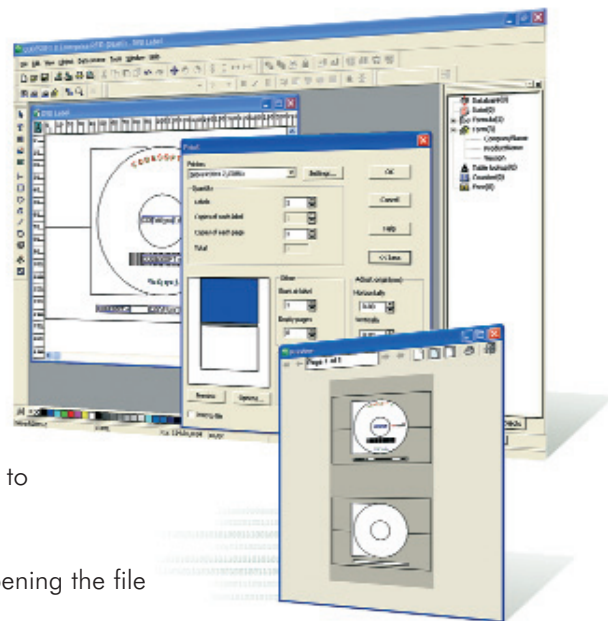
File Edit View Objects Data source Tools Window Help

Print

Printer

Settings...

Quantity

Labels

Copies of each label

Copies of each page

Total

OK

Cancel

Help

<< Less

Other

Blank at label

Empty pages

Adjust (mm)

Horizontally

Vertically

Preview

Options...

Print to file

Database(0)

Date(0)

Formula(0)

Form(3)

CompanyName

ProductName

Version

Table lookup(0)

Counter(0)

Pos(0)

Page 1 of 1

to

ening the file